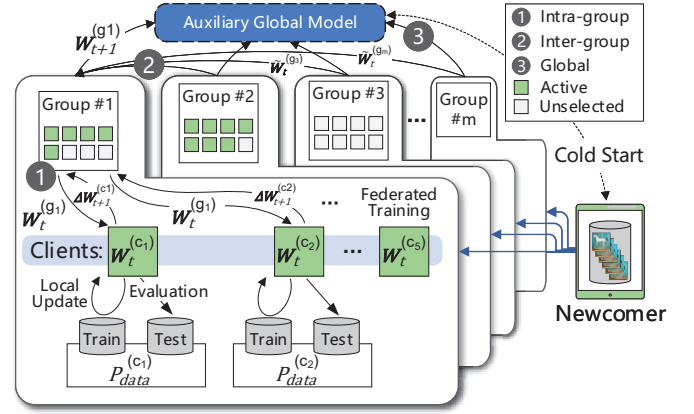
Auxiliary Global Model

$W_{t+1}^{(g_1)}$

2

$\tilde{W}_t^{(g_3)}$

$\tilde{W}_t^{(g_m)}$

3

1 Intra-group
2 Inter-group
3 Global
Active
Unselected

Group #1

Group #2

Group #3

...

Group #m

Cold Start

1

$\Delta W_{t+1}^{(c_1)}$

$\Delta W_{t+1}^{(c_2)}$

...

Federated Training

$W_t^{(g_1)}$

$W_t^{(g_1)}$

Clients: $W_t^{(c_1)}$

$W_t^{(c_2)}$

...

$W_t^{(c_5)}$

Local Update

Evaluation

Train

Test

Train

Test

$P_{data}^{(c_1)}$

$P_{data}^{(c_2)}$

Newcomer